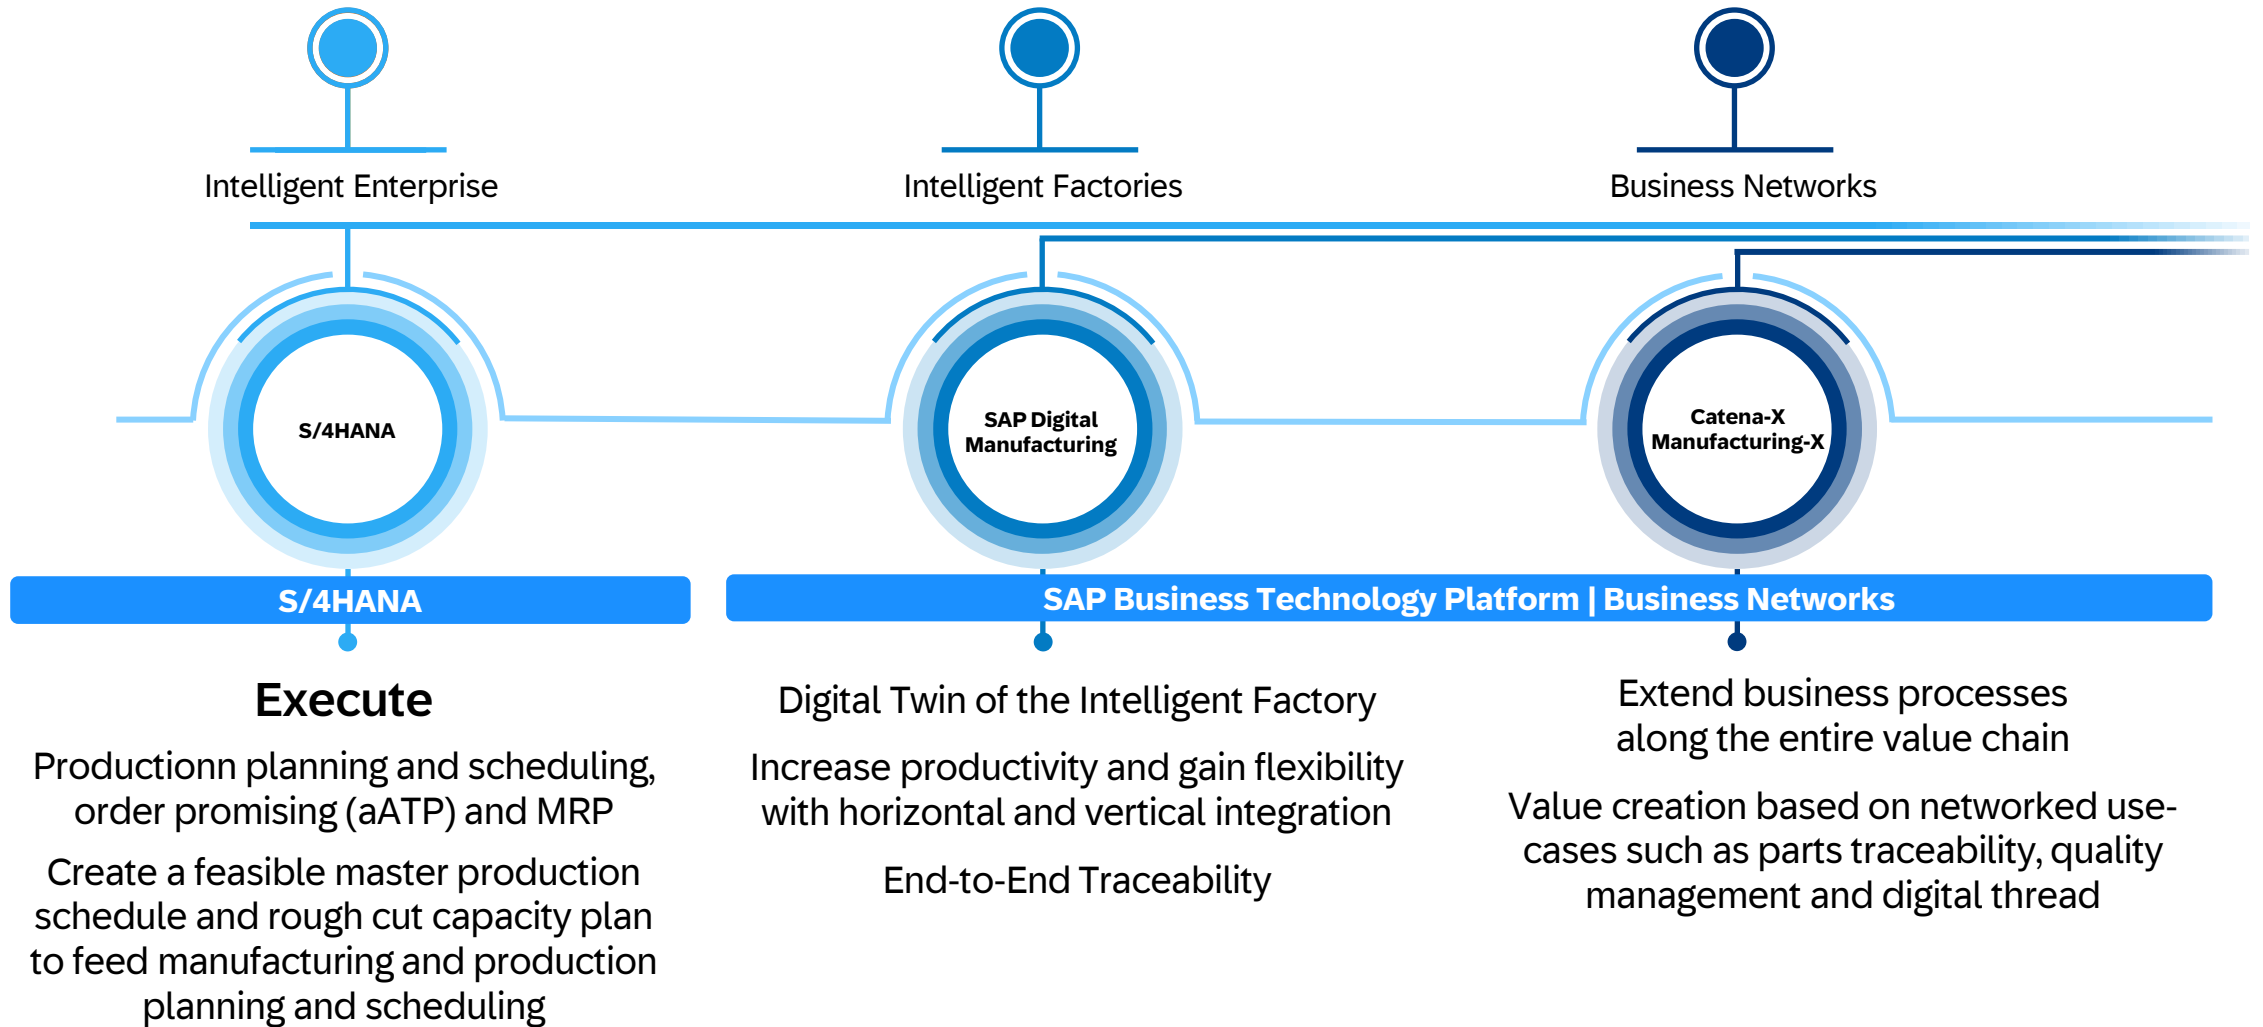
Intelligent Enterprise

Intelligent Factories

Business Networks

S/4HANA

SAP Digital Manufacturing

Catena-X Manufacturing-X

S/4HANA

SAP Business Technology Platform | Business Networks

Execute

Productionn planning and scheduling, order promising (aATP) and MRP

Create a feasible master production schedule and rough cut capacity plan to feed manufacturing and production planning and scheduling

Digital Twin of the Intelligent Factory

Increase productivity and gain flexibility with horizontal and vertical integration

End-to-End Traceability

Extend business processes along the entire value chain

Value creation based on networked use-cases such as parts traceability, quality management and digital thread